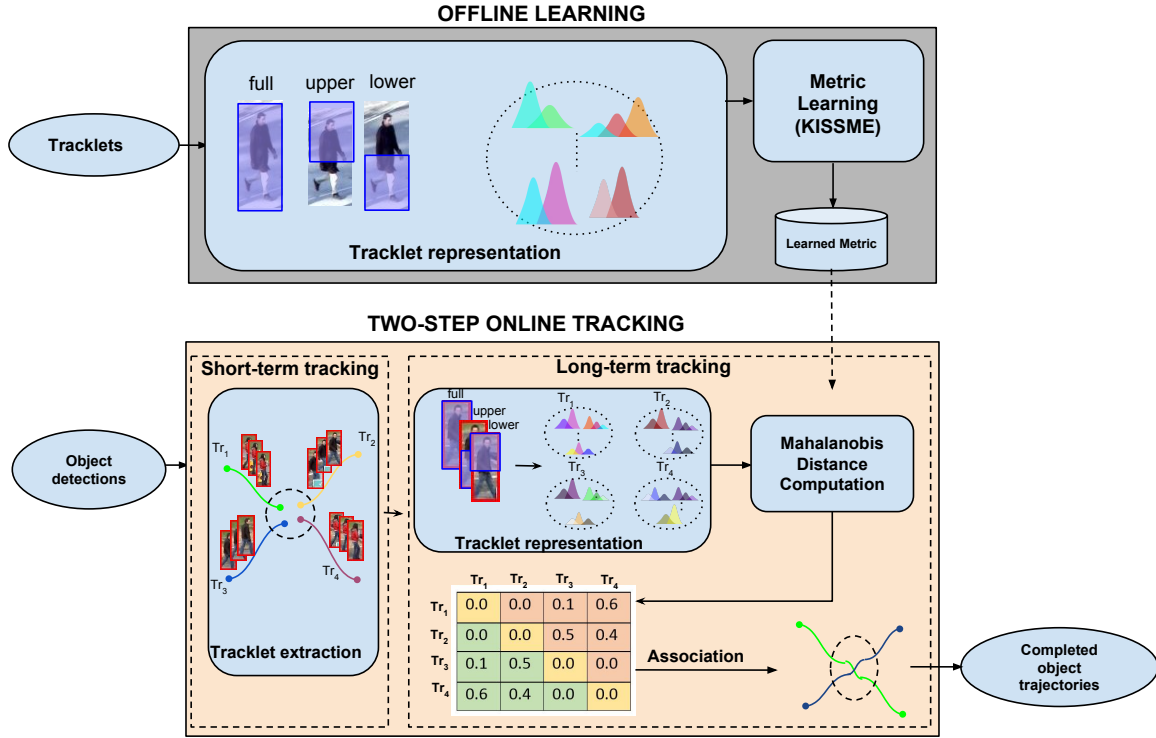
OFFLINE LEARNING

Tracklets

full upper lower

Tracklet representation

Metric Learning (KISSME)

Learned Metric

TWO-STEP ONLINE TRACKING

Short-term tracking

Object detections

$Tr_1$

$Tr_2$

$Tr_3$

$Tr_4$

Tracklet extraction

Long-term tracking

full upper lower

$Tr_1$

$Tr_2$

$Tr_3$

$Tr_4$

Tracklet representation

Mahalanobis Distance Computation

| | $Tr_1$ | $Tr_2$ | $Tr_3$ | $Tr_4$ |
|---|---|---|---|---|
| $Tr_1$ | 0.0 | 0.0 | 0.1 | 0.6 |
| $Tr_2$ | 0.0 | 0.0 | 0.5 | 0.4 |
| $Tr_3$ | 0.1 | 0.5 | 0.0 | 0.0 |
| $Tr_4$ | 0.6 | 0.4 | 0.0 | 0.0 |

Association

Completed object trajectories